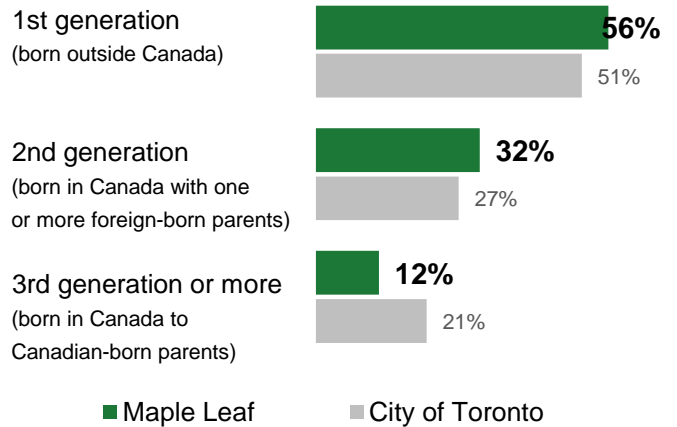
1st generation
(born outside Canada)

56%

51%

2nd generation
(born in Canada with one or more foreign-born parents)

32%

27%

3rd generation or more
(born in Canada to Canadian-born parents)

12%

21%

Maple Leaf City of Toronto